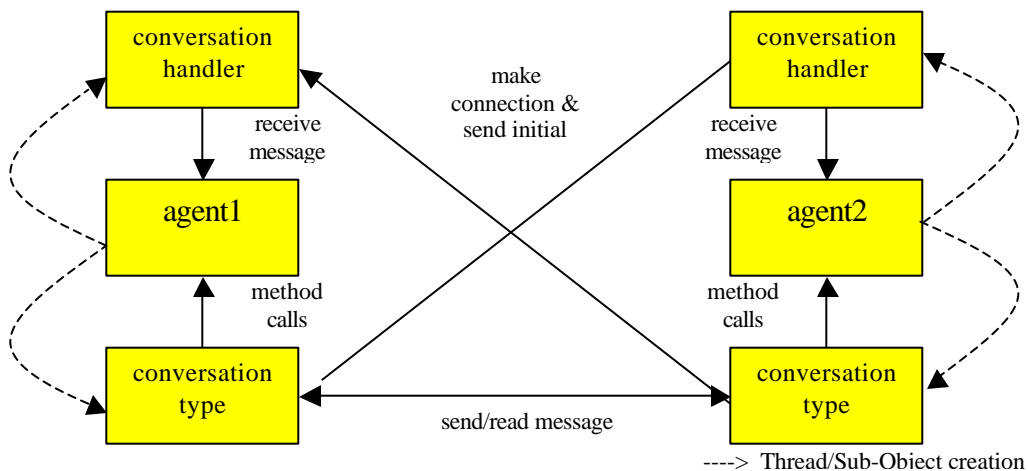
conversation handler

make connection & send initial

conversation handler

receive message

receive message

agent1

agent2

method calls

method calls

conversation type

send/read message

conversation type

----> Thread/Sub-Object creation